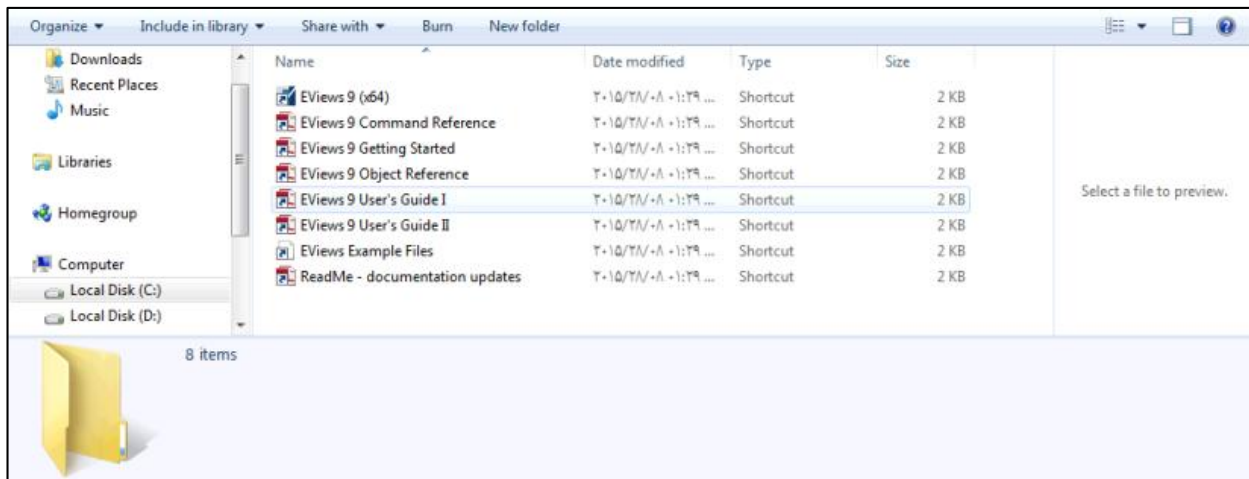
Organize ▾ Include in library ▾ Share with ▾ Burn New folder

Downloads
Recent Places
Music

Libraries

Homegroup

Computer
Local Disk (C:)
Local Disk (D:)

| Name | Date modified | Type | Size |
|---|---|---|---|
| EViews 9 (x64) | ٢٠١٥/٢٨/٠٨ ٠١:٢٩ ... | Shortcut | 2 KB |
| EViews 9 Command Reference | ٢٠١٥/٢٨/٠٨ ٠١:٢٩ ... | Shortcut | 2 KB |
| EViews 9 Getting Started | ٢٠١٥/٢٨/٠٨ ٠١:٢٩ ... | Shortcut | 2 KB |
| EViews 9 Object Reference | ٢٠١٥/٢٨/٠٨ ٠١:٢٩ ... | Shortcut | 2 KB |
| EViews 9 User's Guide I | ٢٠١٥/٢٨/٠٨ ٠١:٢٩ ... | Shortcut | 2 KB |
| EViews 9 User's Guide II | ٢٠١٥/٢٨/٠٨ ٠١:٢٩ ... | Shortcut | 2 KB |
| EViews Example Files | ٢٠١٥/٢٨/٠٨ ٠١:٢٩ ... | Shortcut | 2 KB |
| ReadMe - documentation updates | ٢٠١٥/٢٨/٠٨ ٠١:٢٩ ... | Shortcut | 2 KB |

Select a file to preview.

8 items